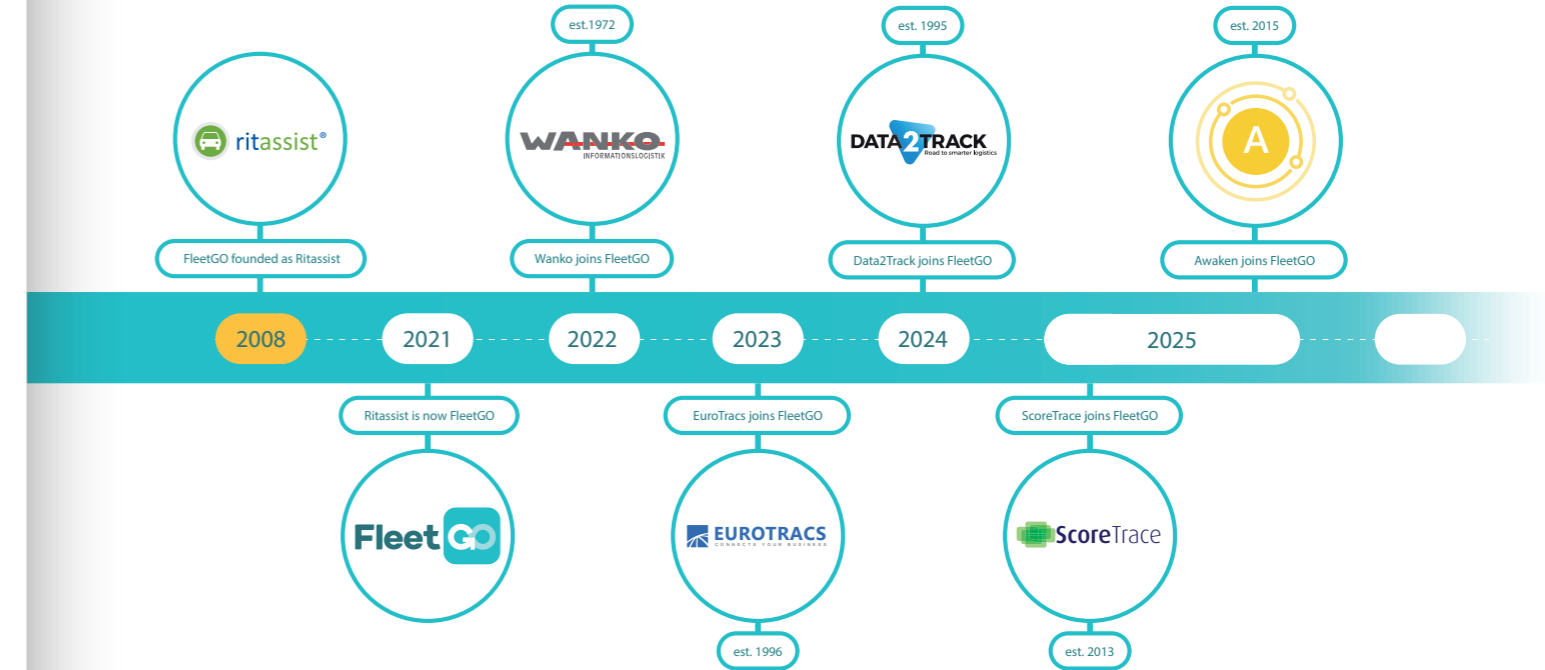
est.1972

est. 1995

est. 2015

ritassist®

WANKO
INFORMATIONSLOGISTIK

DATA2TRACK
Road to smarter logistics

A

FleetGO founded as Ritassist

Wanko joins FleetGO

Data2Track joins FleetGO

Awaken joins FleetGO

2008

2021

2022

2023

2024

2025

Ritassist is now FleetGO

EuroTracs joins FleetGO

ScoreTrace joins FleetGO

FleetGO

EUROTRACS
CONNECTS YOUR BUSINESS

ScoreTrace

est. 1996

est. 2013